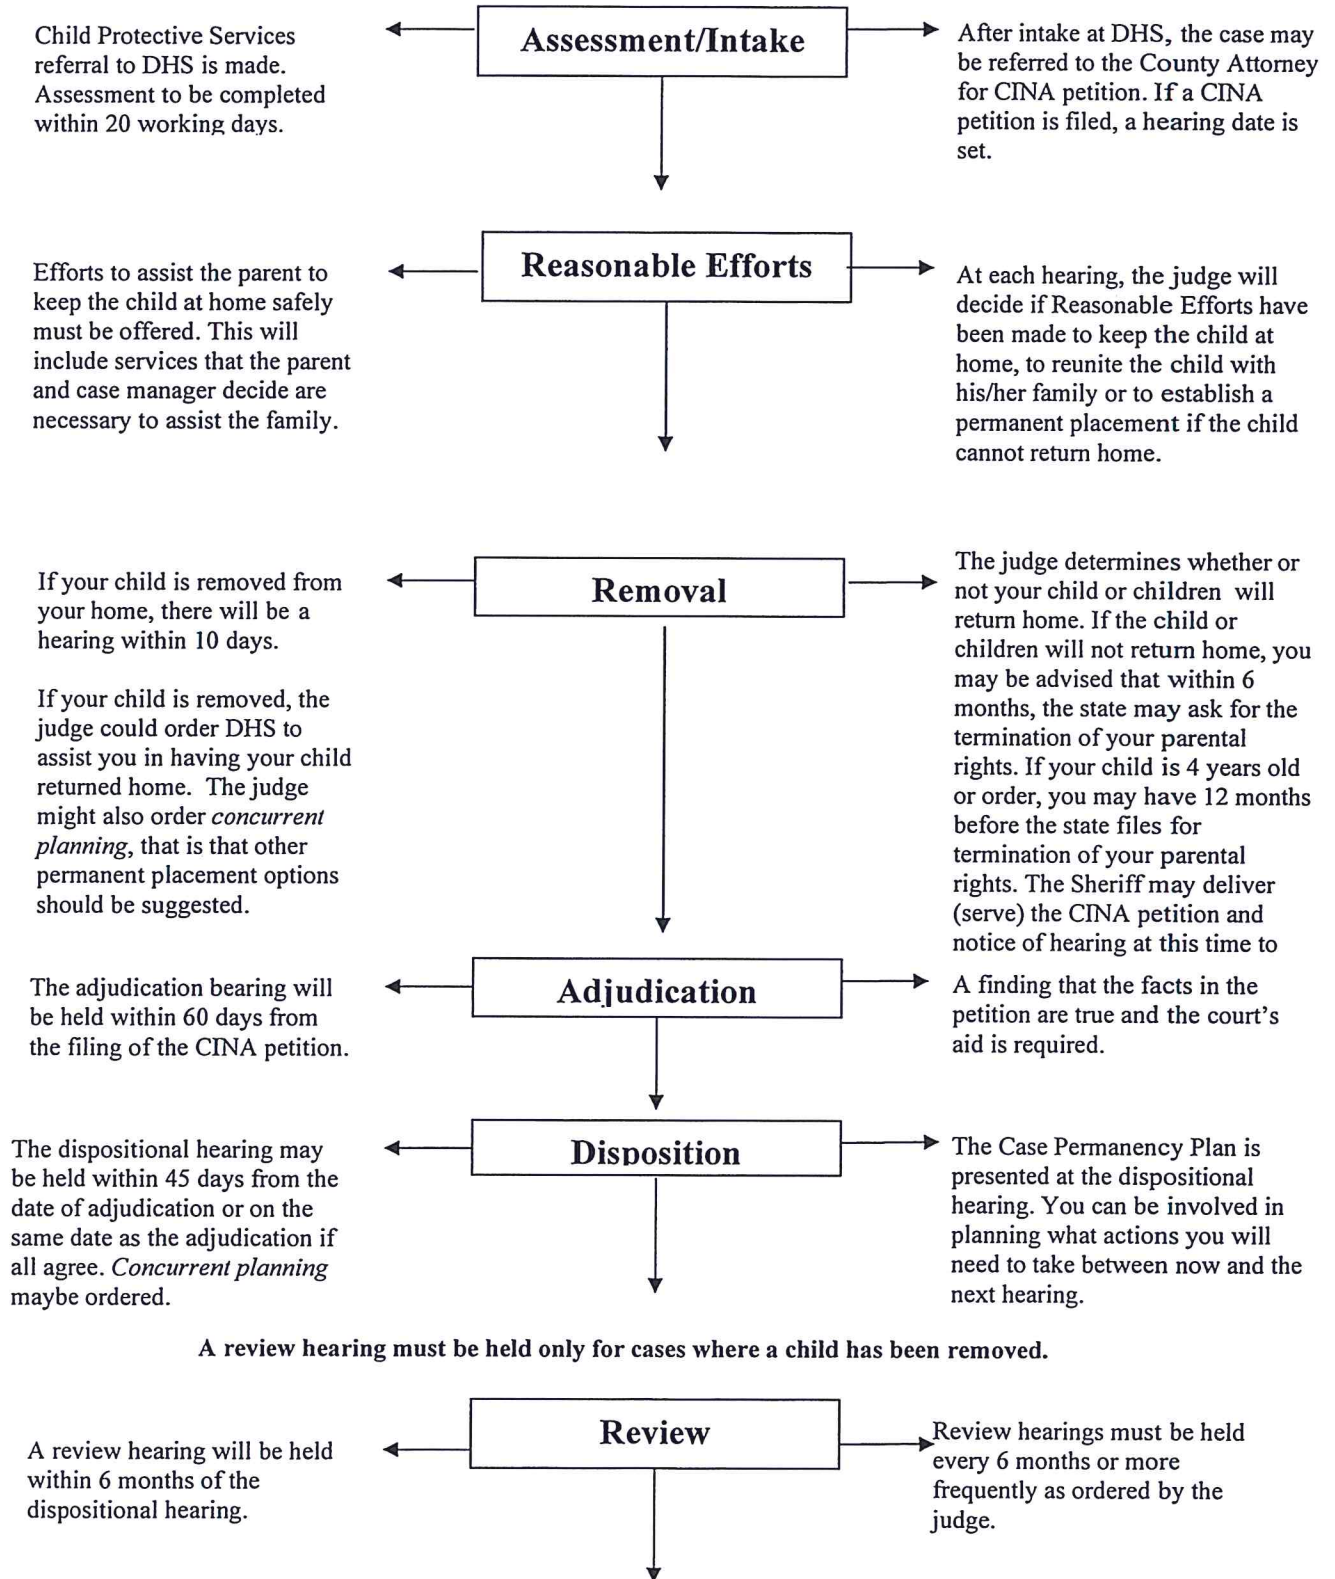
Child Protective Services referral to DHS is made. Assessment to be completed within 20 working days.

Assessment/Intake

After intake at DHS, the case may be referred to the County Attorney for CINA petition. If a CINA petition is filed, a hearing date is set.

Efforts to assist the parent to keep the child at home safely must be offered. This will include services that the parent and case manager decide are necessary to assist the family.

Reasonable Efforts

At each hearing, the judge will decide if Reasonable Efforts have been made to keep the child at home, to reunite the child with his/her family or to establish a permanent placement if the child cannot return home.

If your child is removed from your home, there will be a hearing within 10 days.

If your child is removed, the judge could order DHS to assist you in having your child returned home. The judge might also order *concurrent planning*, that is that other permanent placement options should be suggested.

Removal

The judge determines whether or not your child or children will return home. If the child or children will not return home, you may be advised that within 6 months, the state may ask for the termination of your parental rights. If your child is 4 years old or order, you may have 12 months before the state files for termination of your parental rights. The Sheriff may deliver (serve) the CINA petition and notice of hearing at this time to

The adjudication bearing will be held within 60 days from the filing of the CINA petition.

Adjudication

A finding that the facts in the petition are true and the court's aid is required.

The dispositional hearing may be held within 45 days from the date of adjudication or on the same date as the adjudication if all agree. *Concurrent planning* maybe ordered.

Disposition

The Case Permanency Plan is presented at the dispositional hearing. You can be involved in planning what actions you will need to take between now and the next hearing.

A review hearing must be held only for cases where a child has been removed.

A review hearing will be held within 6 months of the dispositional hearing.

Review

Review hearings must be held every 6 months or more frequently as ordered by the judge.